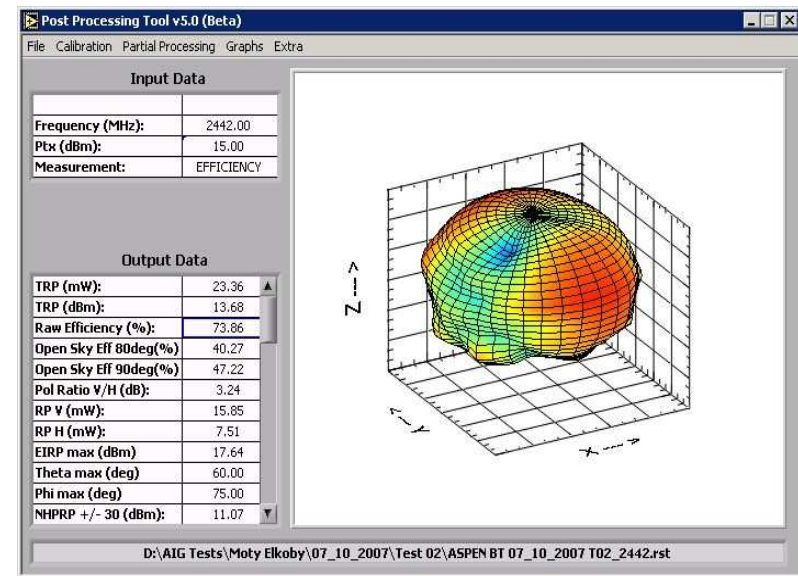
Post Processing Tool v5.0 (Beta)

File Calibration Partial Processing Graphs Extra

Input Data

| | |
|---|---|
| Frequency (MHz): | 2442.00 |
| Ptx (dBm): | 15.00 |
| Measurement: | EFFICIENCY |

Output Data

| | |
|---|---|
| TRP (mW): | 23.36 |
| TRP (dBm): | 13.68 |
| Raw Efficiency (%): | 73.86 |
| Open Sky Eff 80deg(%) | 40.27 |
| Open Sky Eff 90deg(%) | 47.22 |
| Pol Ratio V/H (dB): | 3.24 |
| RP V (mW): | 15.85 |
| RP H (mW): | 7.51 |
| EIRP max (dBm) | 17.64 |
| Theta max (deg) | 60.00 |
| Phi max (deg) | 75.00 |
| NHPRP +/- 30 (dBm): | 11.07 |

Z --->

<--- Y

X --->

D:\AIG Tests\Moty Elkoby\07_10_2007\Test 02\ASPEN BT 07_10_2007 T02_2442.rst